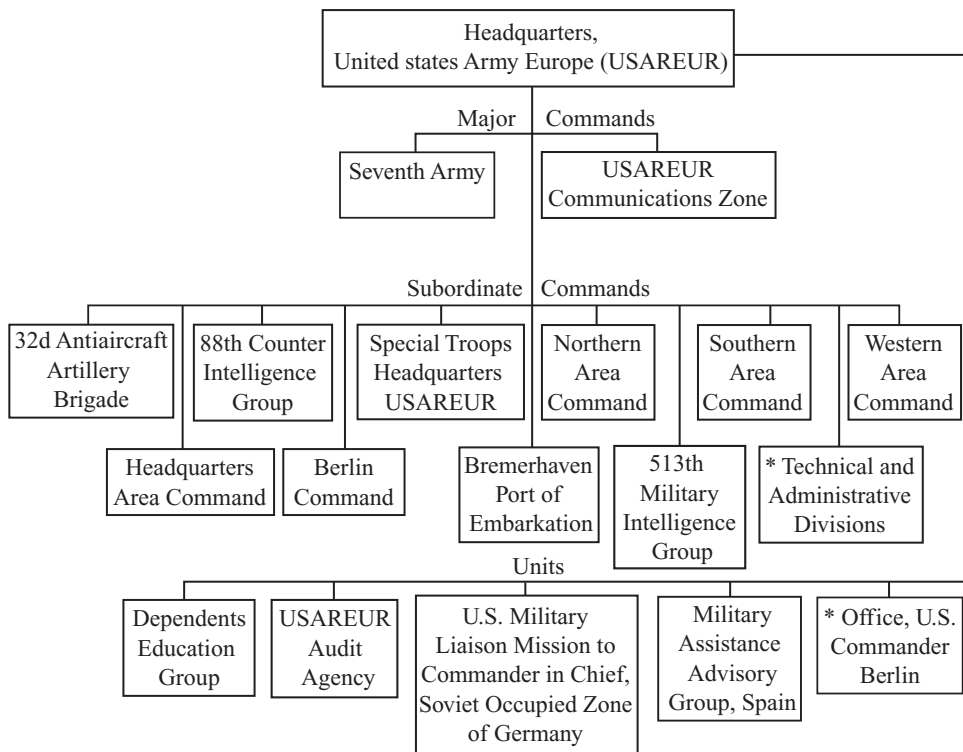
Headquarters, United states Army Europe (USAREUR)

Major Commands

Seventh Army

USAREUR Communications Zone

Subordinate Commands

32d Antiaircraft Artillery Brigade

88th Counter Intelligence Group

Special Troops Headquarters USAREUR

Northern Area Command

Southern Area Command

Western Area Command

Headquarters Area Command

Berlin Command

Bremerhaven Port of Embarkation

513th Military Intelligence Group

* Technical and Administrative Divisions

Units

Dependents Education Group

USAREUR Audit Agency

U.S. Military Liaison Mission to Commander in Chief, Soviet Occupied Zone of Germany

Military Assistance Advisory Group, Spain

* Office, U.S. Commander Berlin